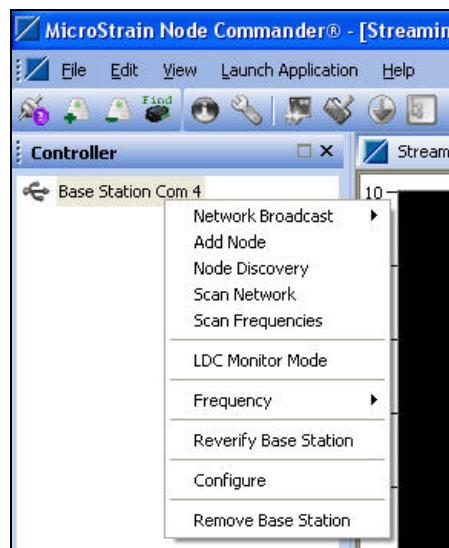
MicroStrain Node Commander® - [Streamin

File Edit View Launch Application Help

Find

Controller

Stream

Base Station Com 4

10

Network Broadcast
Add Node
Node Discovery
Scan Network
Scan Frequencies

LDC Monitor Mode

Frequency

Reverify Base Station

Configure

Remove Base Station